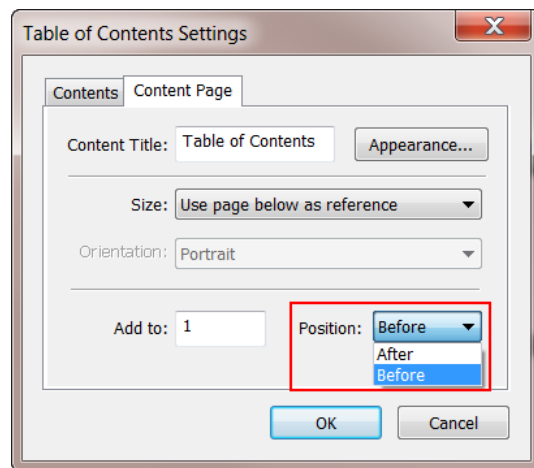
Table of Contents Settings

X

Contents

Content Page

Content Title: Table of Contents

Appearance...

Size: Use page below as reference

Orientation: Portrait

Add to: 1

Position: Before

After

Before

OK

Cancel